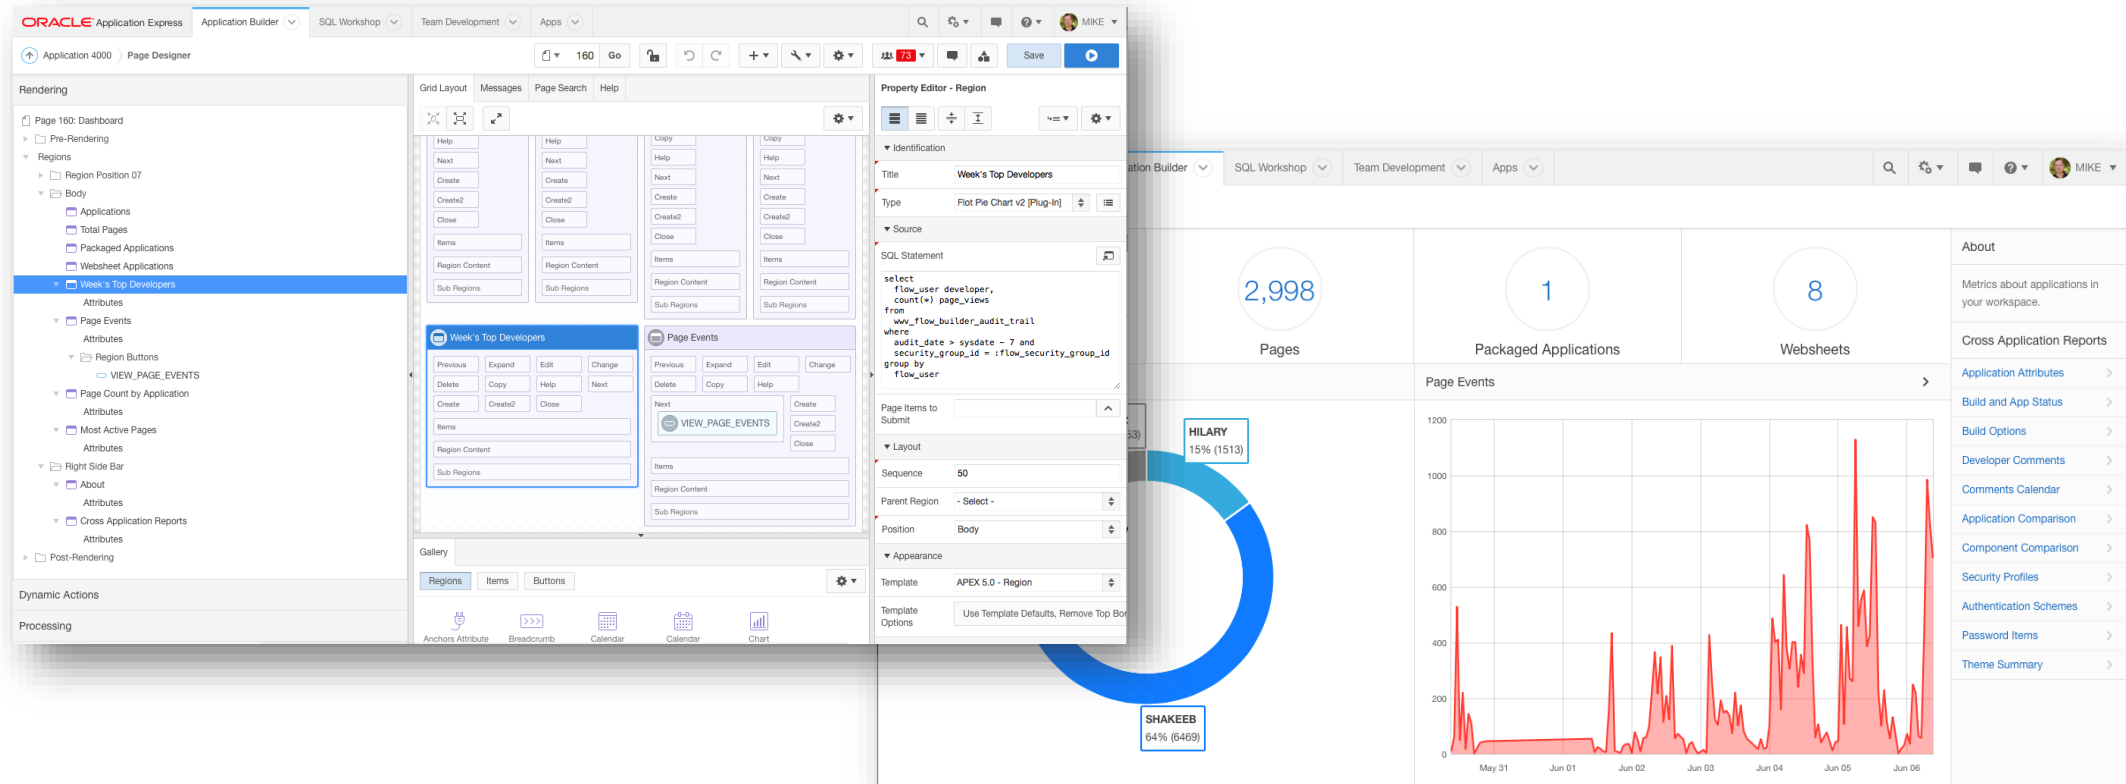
ORACLE Application Express | Application Builder | SQL Workshop | Team Development | Apps | MIKE

Application 4000 > Page Designer | 160 | Go | 73 | Save

Rendering

Page 160: Dashboard
Pre-Rendering
Regions
Region Position 07
Body
Applications
Total Pages
Packaged Applications
Websheet Applications
Week's Top Developers
Attributes
Page Events
Attributes
Region Buttons
VIEW_PAGE_EVENTS
Page Count by Application
Attributes
Most Active Pages
Attributes
Right Side Bar
About
Attributes
Cross Application Reports
Attributes
Post-Rendering

Dynamic Actions

Processing

Grid Layout | Messages | Page Search | Help

Help | Next | Create | Create2 | Close | Items | Region Content | Sub Regions
Copy | Help | Next | Create | Create2 | Close | Items | Region Content | Sub Regions

Week's Top Developers
Previous | Expand | Edit | Change | Delete | Copy | Help | Next | Create | Create2 | Close | Items | Region Content | Sub Regions

Page Events
Previous | Expand | Edit | Change | Delete | Copy | Help | Next | VIEW_PAGE_EVENTS | Create | Create2 | Close | Items | Region Content | Sub Regions

Gallery
Regions | Items | Buttons
Anchors Attribute | Breadcrumb | Calendar | Calendar | Chart

Property Editor - Region

Identification
Title: Week's Top Developers
Type: Flot Pie Chart v2 [Plug-In]
Source
SQL Statement
select
flow_user developer,
count(*) page_views
from
wwv_flow_builder_audit_trail
where
audit_date > sysdate - 7 and
security_group_id = :flow_security_group_id
group by
flow_user
Page Items to Submit
Layout
Sequence: 50
Parent Region: - Select -
Position: Body
Appearance
Template: APEX 5.0 - Region
Template Options: Use Template Defaults, Remove Top Bor

ation Builder | SQL Workshop | Team Development | Apps | MIKE

2,998
Pages
1
Packaged Applications
8
Websheets

Page Events

HILARY
15% (1513)
SHAKEEB
64% (6469)

1200
1000
800
600
400
200
0
May 31 | Jun 01 | Jun 02 | Jun 03 | Jun 04 | Jun 05 | Jun 06

About
Metrics about applications in your workspace.

Cross Application Reports
Application Attributes
Build and App Status
Build Options
Developer Comments
Comments Calendar
Application Comparison
Component Comparison
Security Profiles
Authentication Schemes
Password Items
Theme Summary